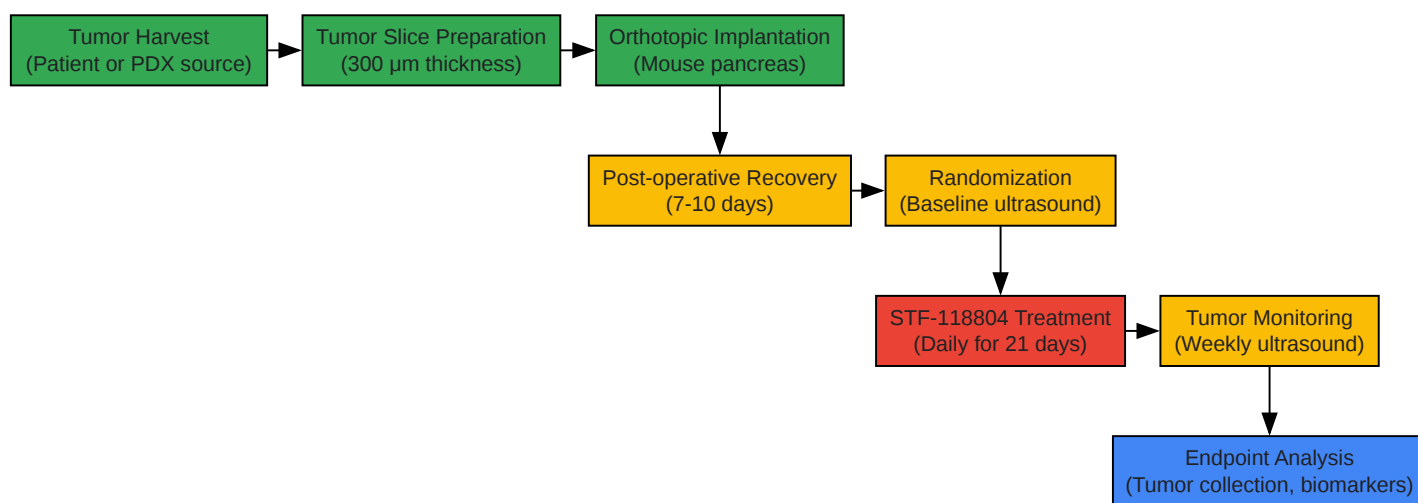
Tumor Harvest
(Patient or PDX source)

Tumor Slice Preparation
(300 µm thickness)

Orthotopic Implantation
(Mouse pancreas)

Post-operative Recovery
(7-10 days)

Randomization
(Baseline ultrasound)

STF-118804 Treatment
(Daily for 21 days)

Tumor Monitoring
(Weekly ultrasound)

Endpoint Analysis
(Tumor collection, biomarkers)